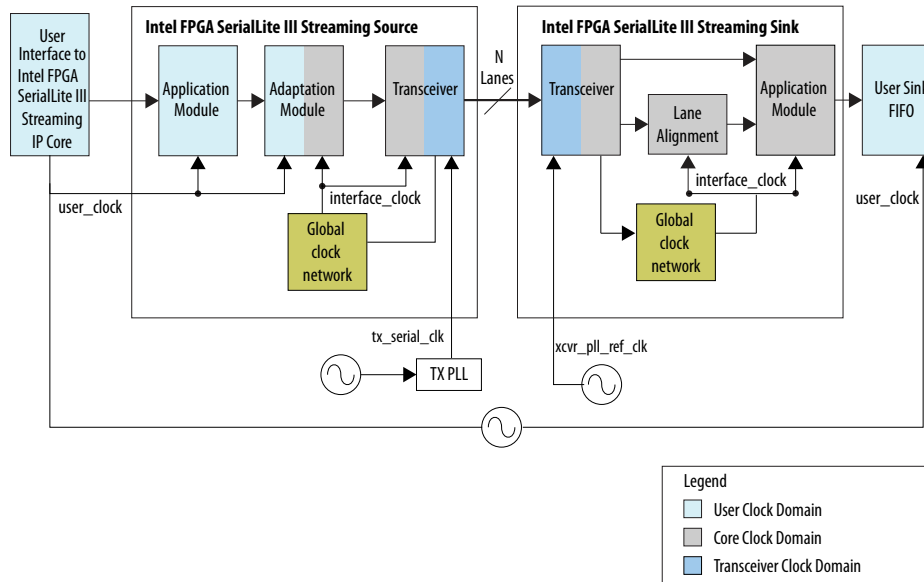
User Interface to Intel FPGA SerialLite III Streaming IP Core

Intel FPGA SerialLite III Streaming Source

Application Module

Adaptation Module

Transceiver

N Lanes

Intel FPGA SerialLite III Streaming Sink

Transceiver

Lane Alignment

Application Module

User Sink FIFO

user_clock

interface_clock

Global clock network

interface_clock

Global clock network

user_clock

tx_serial_clk

xcvr_pll_ref_clk

TX PLL

Legend

User Clock Domain

Core Clock Domain

Transceiver Clock Domain